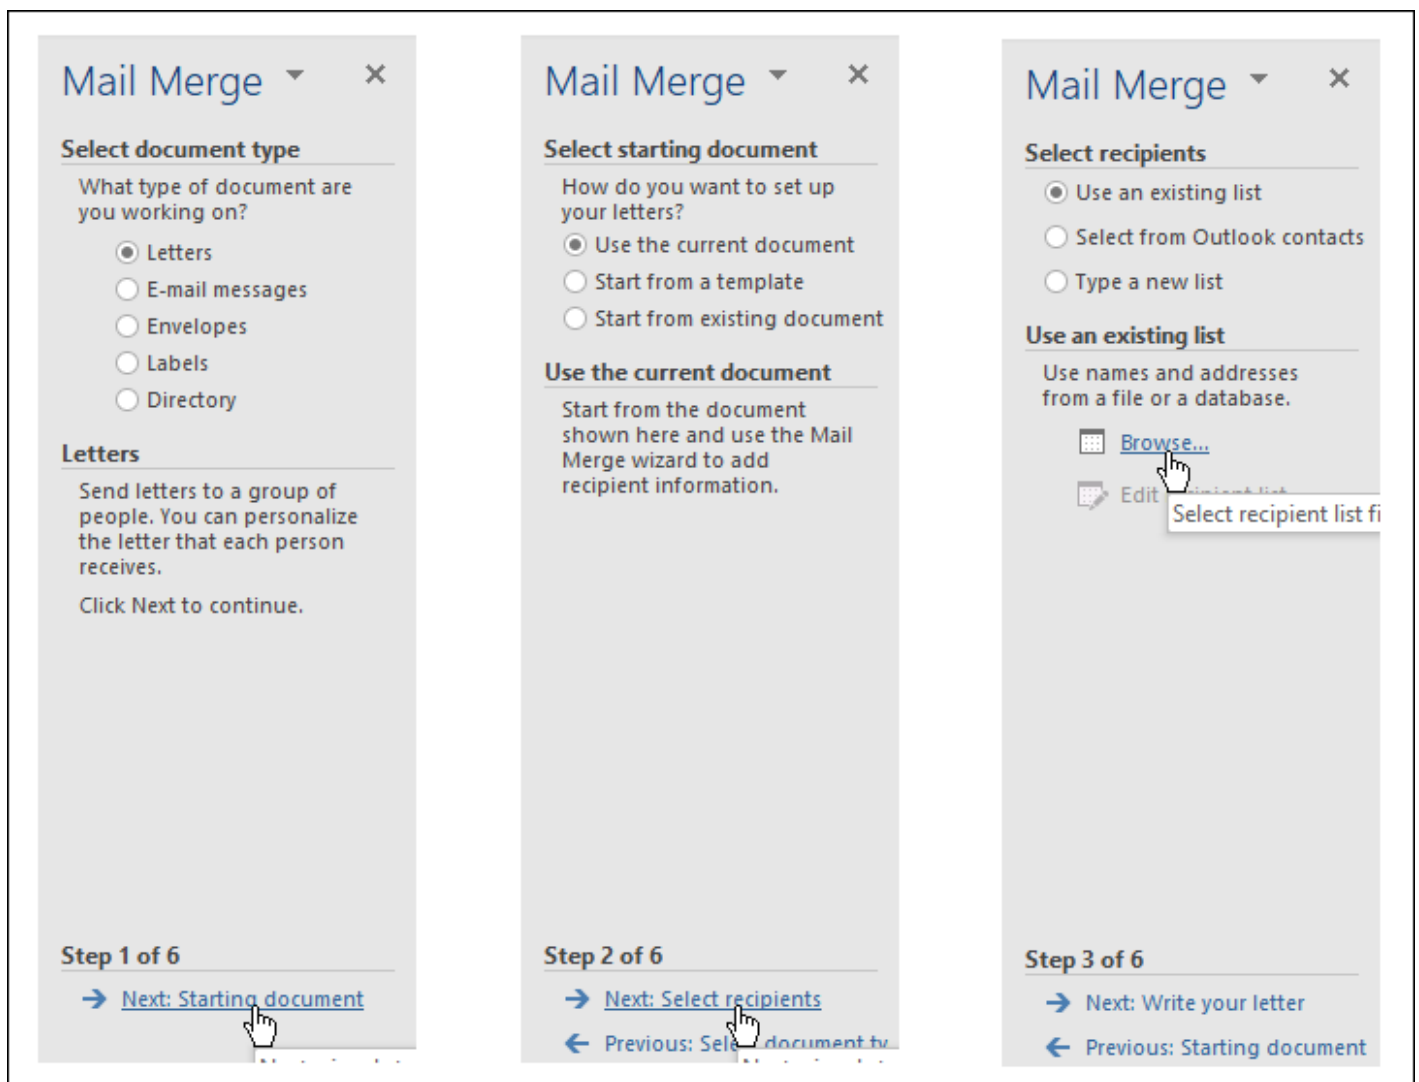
Mail Merge ▾ ✕

Select document type

What type of document are you working on?

Letters

E-mail messages

Envelopes

Labels

Directory

Letters

Send letters to a group of people. You can personalize the letter that each person receives.

Click Next to continue.

Step 1 of 6

→ Next: Starting document

Mail Merge ▾ ✕

Select starting document

How do you want to set up your letters?

Use the current document

Start from a template

Start from existing document

Use the current document

Start from the document shown here and use the Mail Merge wizard to add recipient information.

Step 2 of 6

→ Next: Select recipients

← Previous: Sele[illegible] document ty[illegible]

Mail Merge ▾ ✕

Select recipients

Use an existing list

Select from Outlook contacts

Type a new list

Use an existing list

Use names and addresses from a file or a database.

Browse...

Edit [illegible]

Select recipient list fi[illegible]

Step 3 of 6

→ Next: Write your letter

← Previous: Starting document